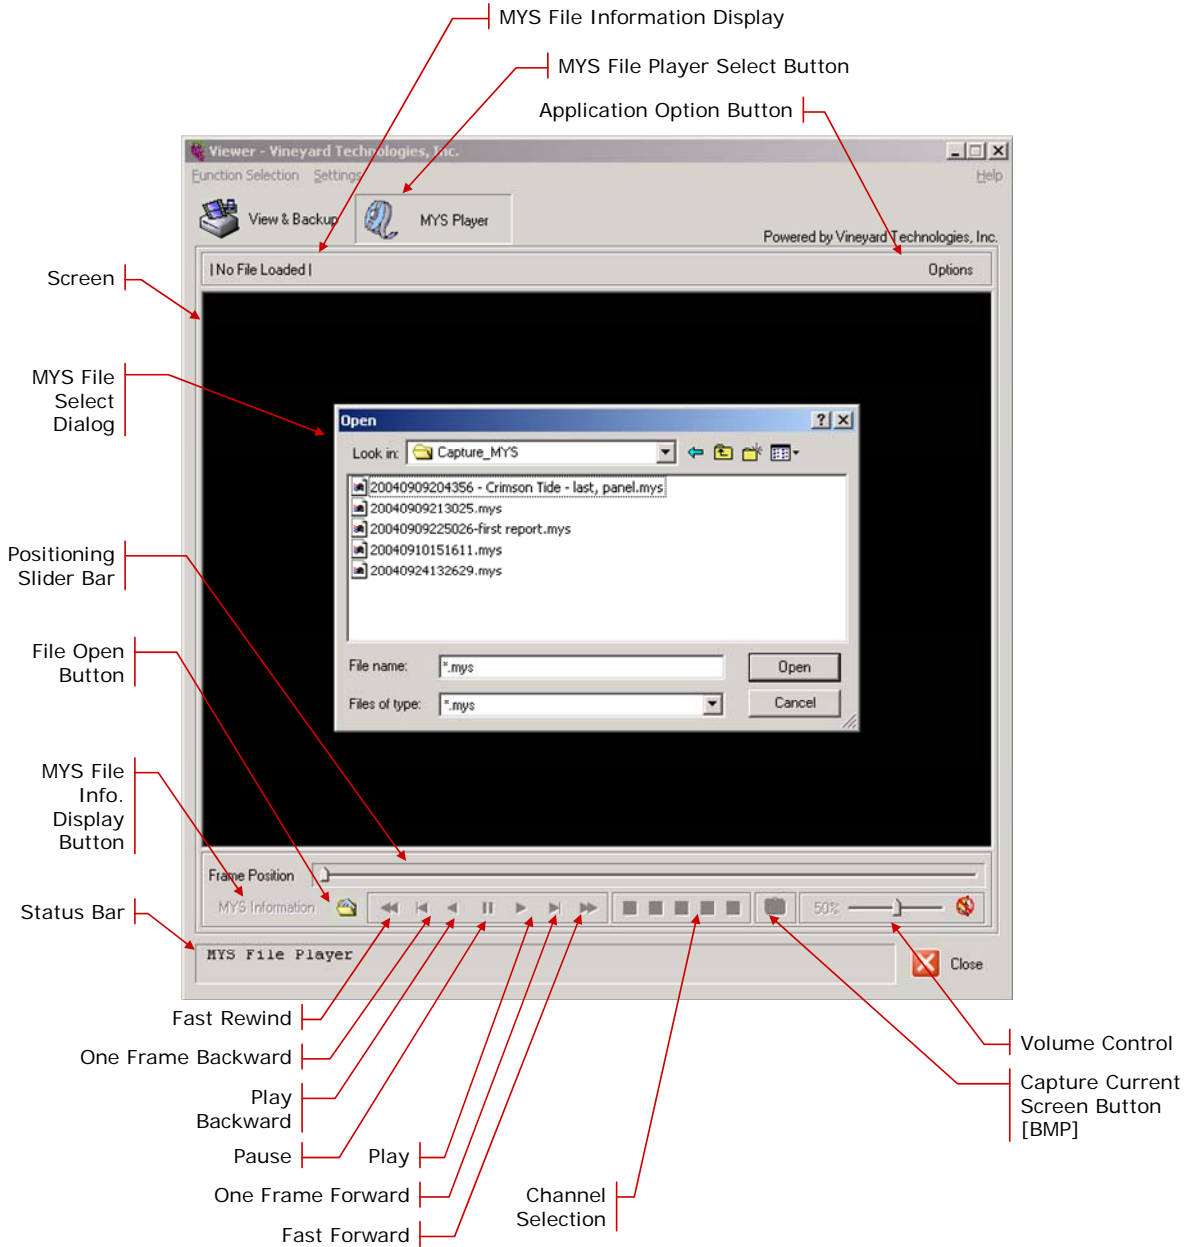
MYS File Information Display

MYS File Player Select Button

Application Option Button

Viewer - Vineyard Technologies, Inc.

Function Selection Settings Help

View & Backup MYS Player

Powered by Vineyard Technologies, Inc.

Screen

| No File Loaded | Options

MYS File Select Dialog

Open

Look in: Capture_MYS

20040909204356 - Crimson Tide - last, panel.mys
20040909213025.mys
20040909225026-first report.mys
20040910151611.mys
20040924132629.mys

Positioning Slider Bar

File name: *.mys Open

Files of type: *.mys Cancel

File Open Button

MYS File Info. Display Button

Frame Position

Status Bar

MYS Information

50%

MYS File Player

Close

Fast Rewind

One Frame Backward

Play Backward

Pause

Play

One Frame Forward

Fast Forward

Channel Selection

Volume Control

Capture Current Screen Button [BMP]